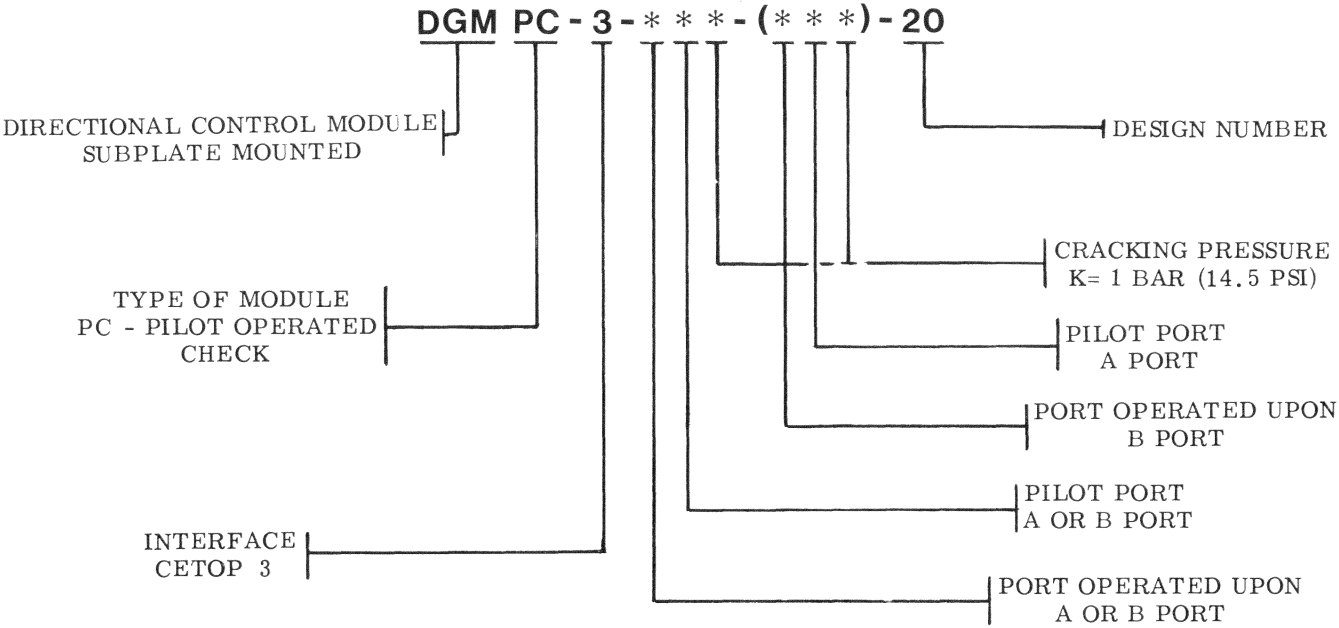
DGM PC - 3 - * * * - (* * *) - 20

DIRECTIONAL CONTROL MODULE SUBPLATE MOUNTED

DESIGN NUMBER

CRACKING PRESSURE K= 1 BAR (14.5 PSI)

TYPE OF MODULE PC - PILOT OPERATED CHECK

PILOT PORT A PORT

PORT OPERATED UPON B PORT

PILOT PORT A OR B PORT

INTERFACE CETOP 3

PORT OPERATED UPON A OR B PORT